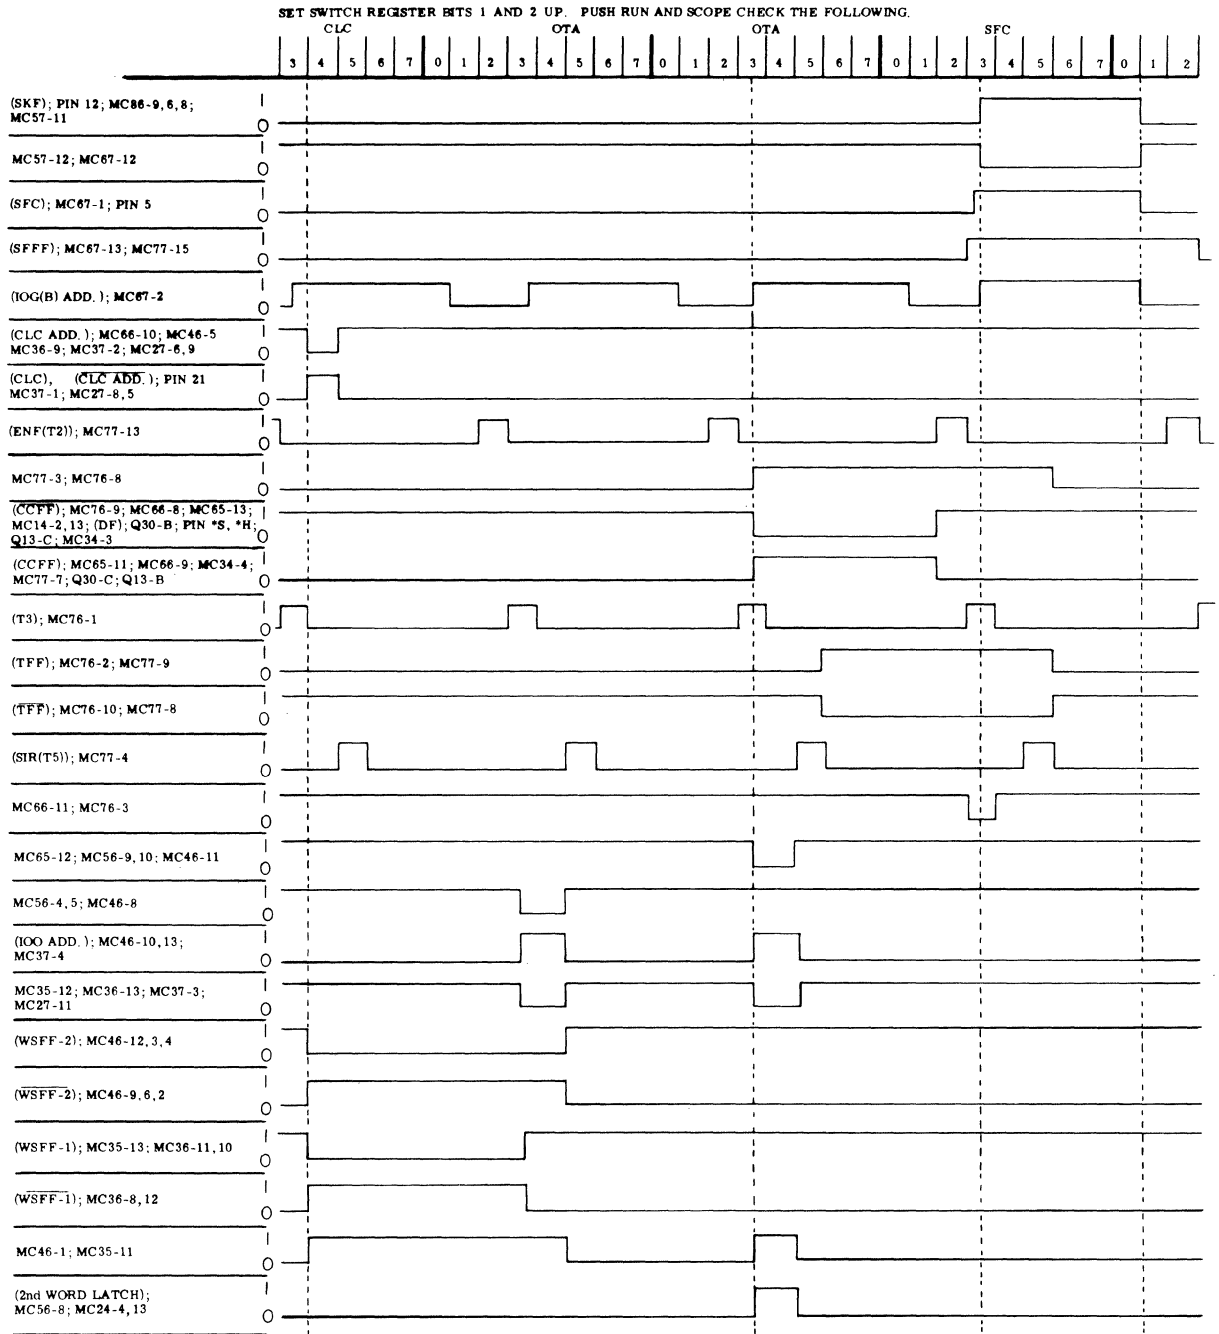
SET SWITCH REGISTER BITS 1 AND 2 UP. PUSH RUN AND SCOPE CHECK THE FOLLOWING.

CLC OTA OTA SFC

| 3 | 4 | 5 | 6 | 7 | 0 | 1 | 2 | 3 | 4 | 5 | 6 | 7 | 0 | 1 | 2 | 3 | 4 | 5 | 6 | 7 | 0 | 1 | 2 | 3 | 4 | 5 | 6 | 7 | 0 | 1 | 2 |
|---|---|---|---|---|---|---|---|---|---|---|---|---|---|---|---|---|---|---|---|---|---|---|---|---|---|---|---|---|---|---|---|

(SKF); PIN 12; MC86-9, 6, 8; MC57-11 1 0

MC57-12; MC67-12 1 0

(SFC); MC67-1; PIN 5 1 0

(SFFF); MC67-13; MC77-15 1 0

(IOG(B) ADD.); MC67-2 1 0

(CLC ADD.); MC66-10; MC46-5 MC36-9; MC37-2; MC27-6, 9 1 0

(CLC), ($\overline{CLC\ ADD.}$); PIN 21 MC37-1; MC27-8, 5 1 0

(ENF(T2)); MC77-13 1 0

MC77-3; MC76-8 1 0

($\overline{CCFF}$); MC76-9; MC66-8; MC65-13; MC14-2, 13; (DF); Q30-B; PIN *S, *H; Q13-C; MC34-3 1 0

(CCFF); MC65-11; MC66-9; MC34-4; MC77-7; Q30-C; Q13-B 1 0

(T3); MC76-1 1 0

(TFF); MC76-2; MC77-9 1 0

($\overline{TFF}$); MC76-10; MC77-8 1 0

(SIR(T5)); MC77-4 1 0

MC66-11; MC76-3 1 0

MC65-12; MC56-9, 10; MC46-11 1 0

MC56-4, 5; MC46-8 1 0

(IOO ADD.); MC46-10, 13; MC37-4 1 0

MC35-12; MC36-13; MC37-3; MC27-11 1 0

(WSFF-2); MC46-12, 3, 4 1 0

($\overline{WSFF-2}$); MC46-9, 6, 2 1 0

(WSFF-1); MC35-13; MC36-11, 10 1 0

($\overline{WSFF-1}$); MC36-8, 12 1 0

MC46-1; MC35-11 1 0

(2nd WORD LATCH); MC56-8; MC24-4, 13 1 0